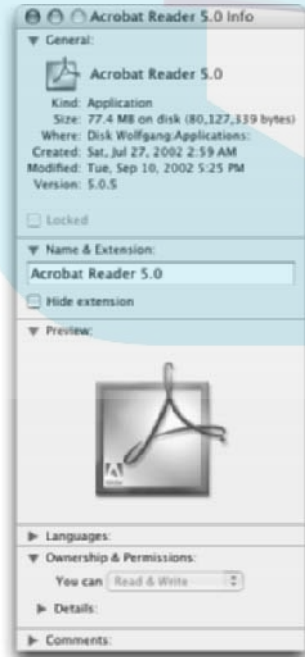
Acrobat Reader 5.0 Info

▼ General:

Acrobat Reader 5.0

Kind: Application
Size: 77.4 MB on disk (80,127,339 bytes)
Where: Disk Wolfgang:Applications:
Created: Sat, Jul 27, 2002 2:59 AM
Modified: Tue, Sep 10, 2002 5:25 PM
Version: 5.0.5

Locked

▼ Name & Extension:

Acrobat Reader 5.0

Hide extension

▼ Preview:

▶ Languages:

▼ Ownership & Permissions:

You can Read & Write

▶ Details:

▶ Comments: